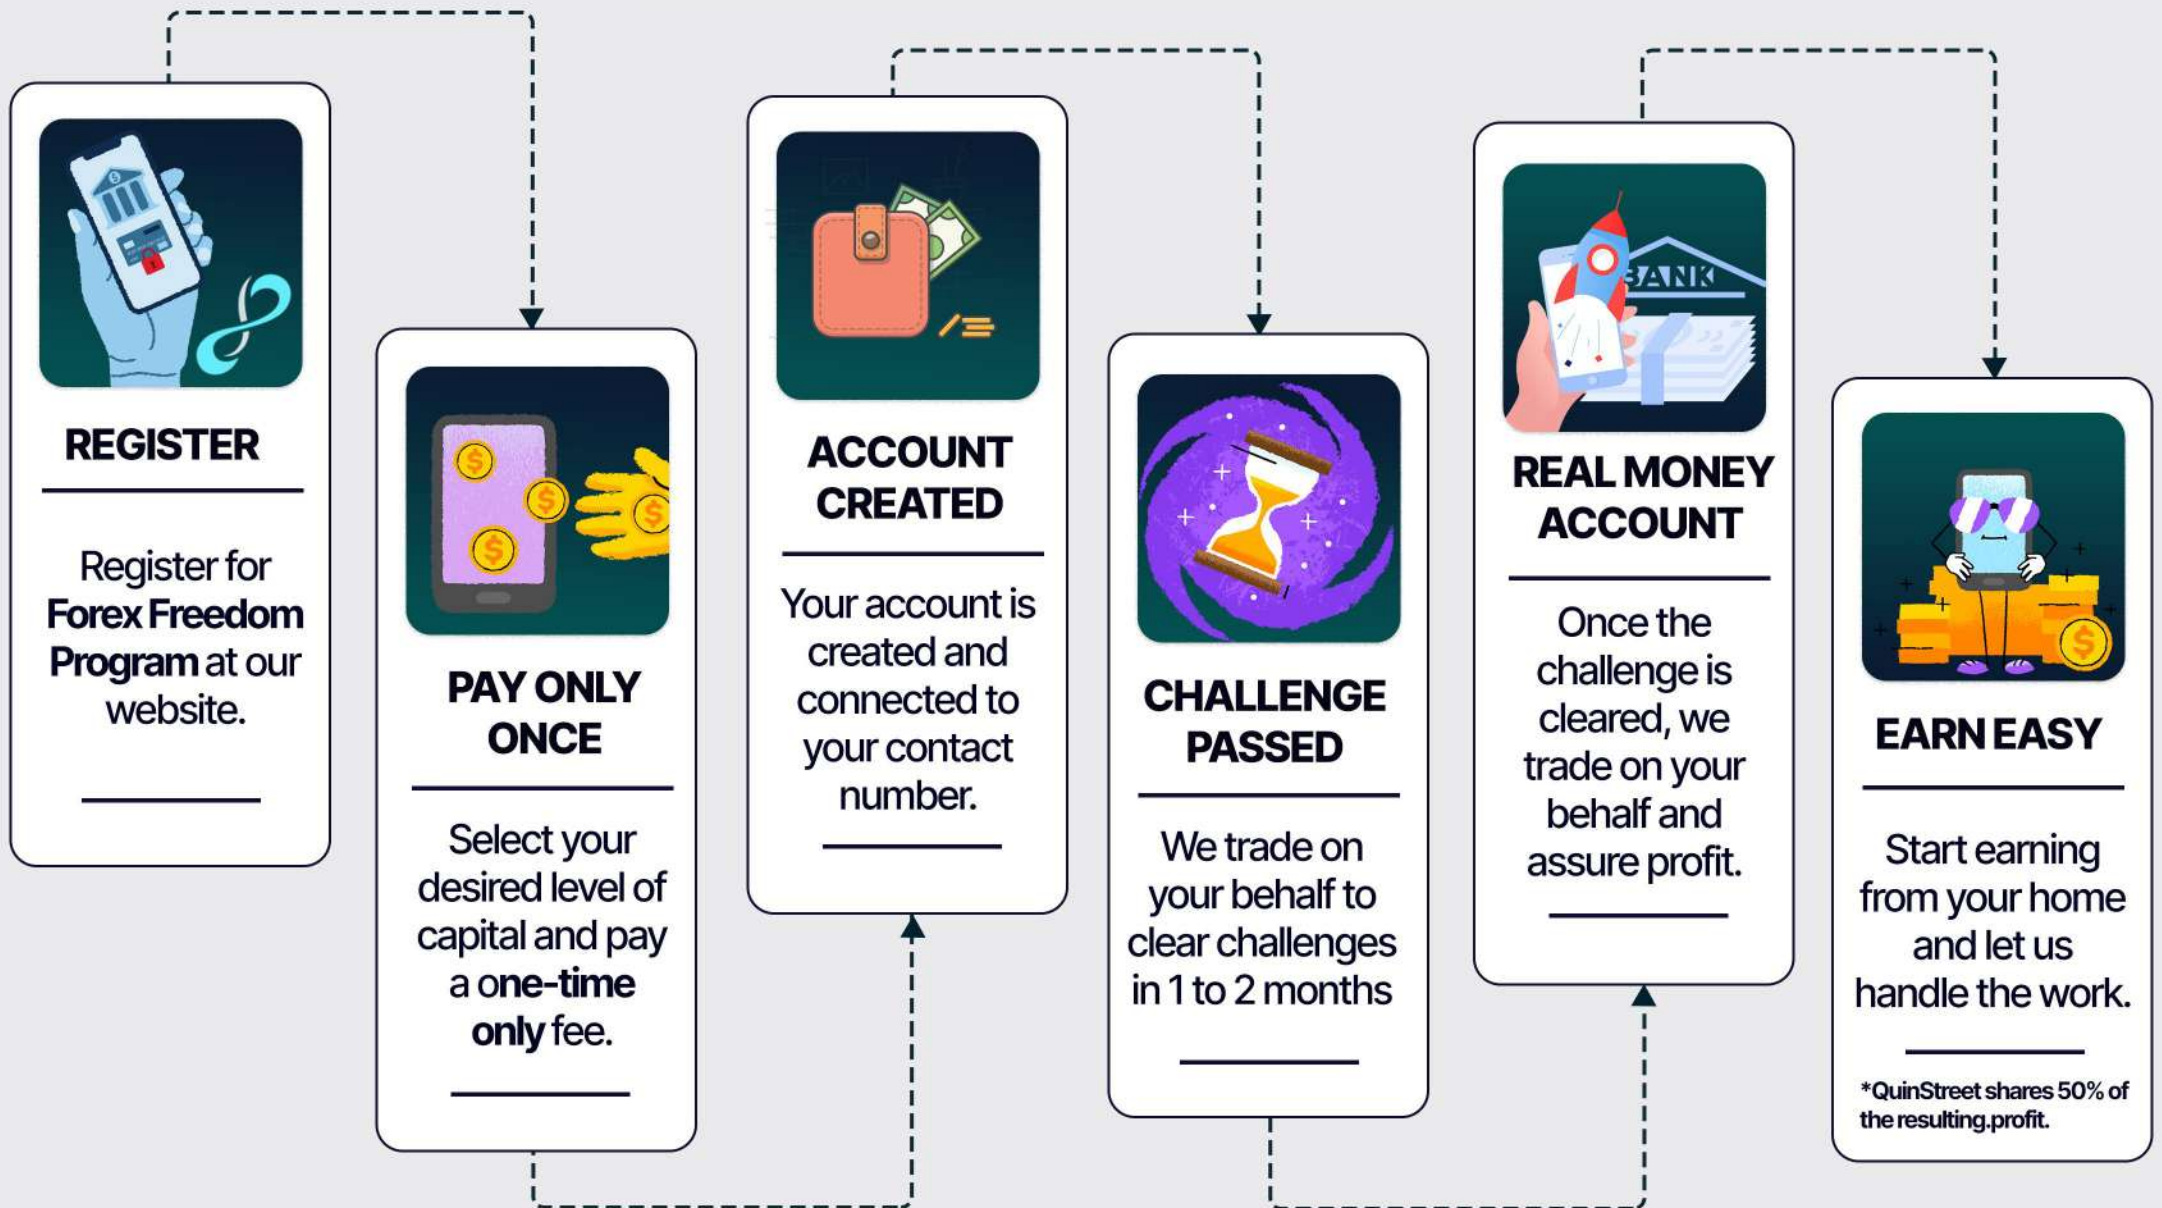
REGISTER

Register for **Forex Freedom Program** at our website.

PAY ONLY ONCE

Select your desired level of capital and pay a **one-time only** fee.

ACCOUNT CREATED

Your account is created and connected to your contact number.

CHALLENGE PASSED

We trade on your behalf to clear challenges in 1 to 2 months

BANK

REAL MONEY ACCOUNT

Once the challenge is cleared, we trade on your behalf and assure profit.

EARN EASY

Start earning from your home and let us handle the work.

*QuinStreet shares 50% of the resulting.profit.